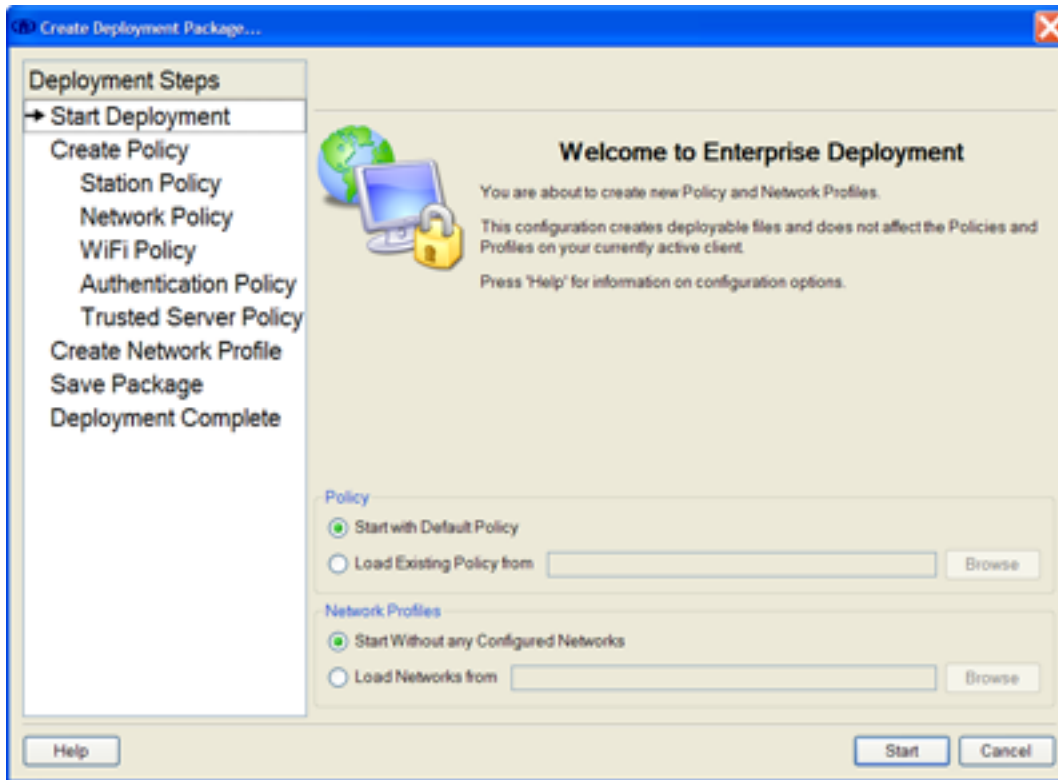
Create Deployment Package...

Deployment Steps
→ Start Deployment
Create Policy
Station Policy
Network Policy
WiFi Policy
Authentication Policy
Trusted Server Policy
Create Network Profile
Save Package
Deployment Complete

Welcome to Enterprise Deployment

You are about to create new Policy and Network Profiles.

This configuration creates deployable files and does not affect the Policies and Profiles on your currently active client.

Press 'Help' for information on configuration options.

Policy
Start with Default Policy
Load Existing Policy from
Browse

Network Profiles
Start Without any Configured Networks
Load Networks from
Browse

Help
Start
Cancel